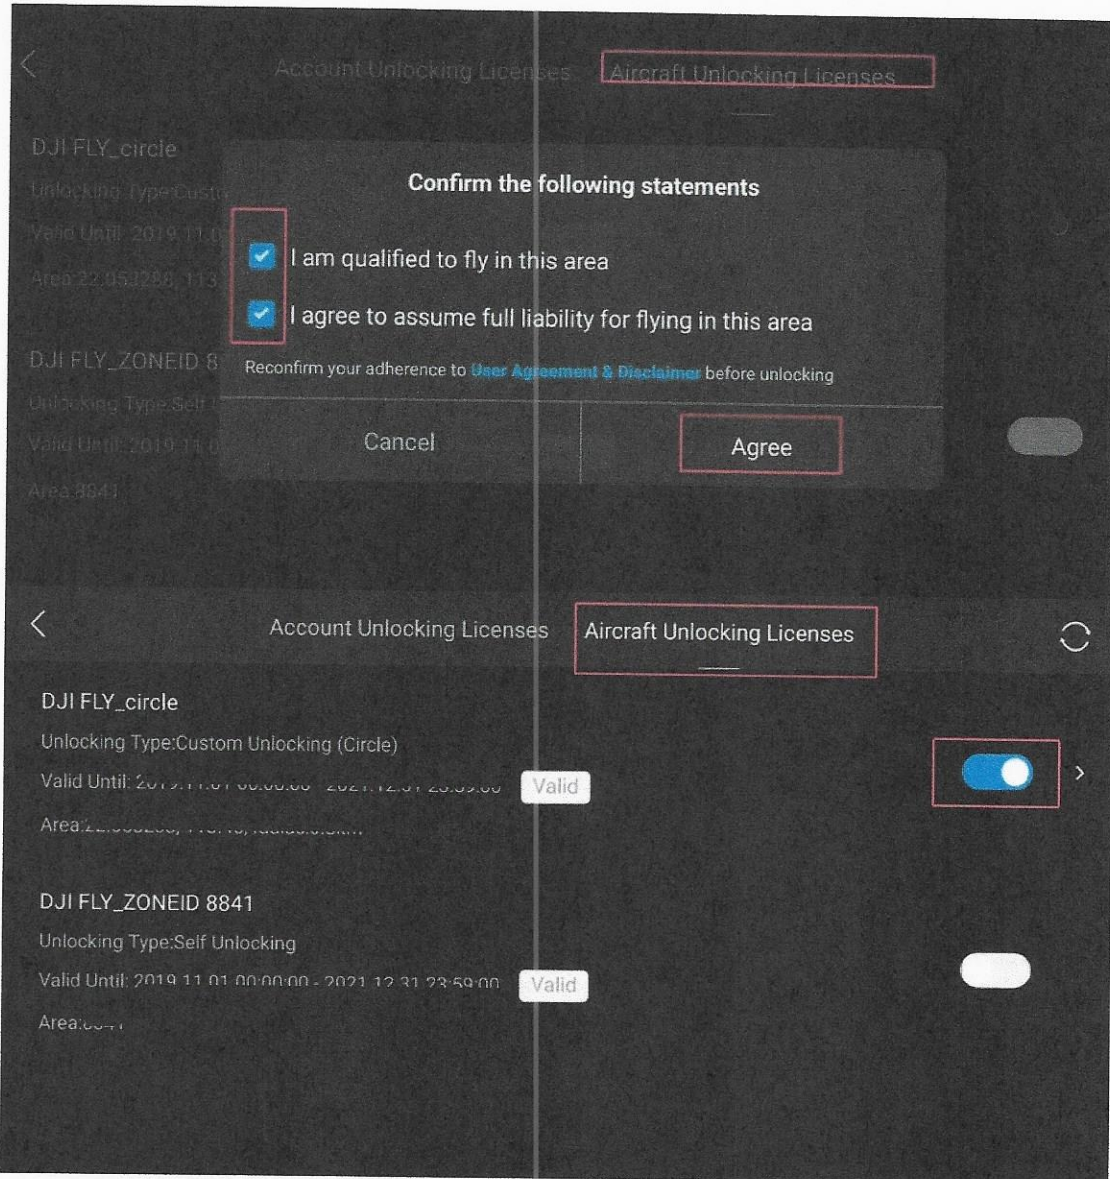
Account Unlocking Licenses Aircraft Unlocking Licenses

DJI FLY_circle

Unlocking Type:Custo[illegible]

Valid Until: 2019.11.0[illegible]

Area:22.053288, 113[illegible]

DJI FLY_ZONEID 8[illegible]

Unlocking Type:Self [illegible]

Valid Until: 2019.11.0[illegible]

Area:8841

Confirm the following statements

I am qualified to fly in this area

I agree to assume full liability for flying in this area

Reconfirm your adherence to User Agreement & Disclaimer before unlocking

Cancel

Agree

Account Unlocking Licenses Aircraft Unlocking Licenses

DJI FLY_circle

Unlocking Type:Custom Unlocking (Circle)

Valid Until: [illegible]

Valid

Area:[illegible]

DJI FLY_ZONEID 8841

Unlocking Type:Self Unlocking

Valid Until: 2019.11.01 00:00:00 - 2021.12.31 23:59:00

Valid

Area:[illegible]